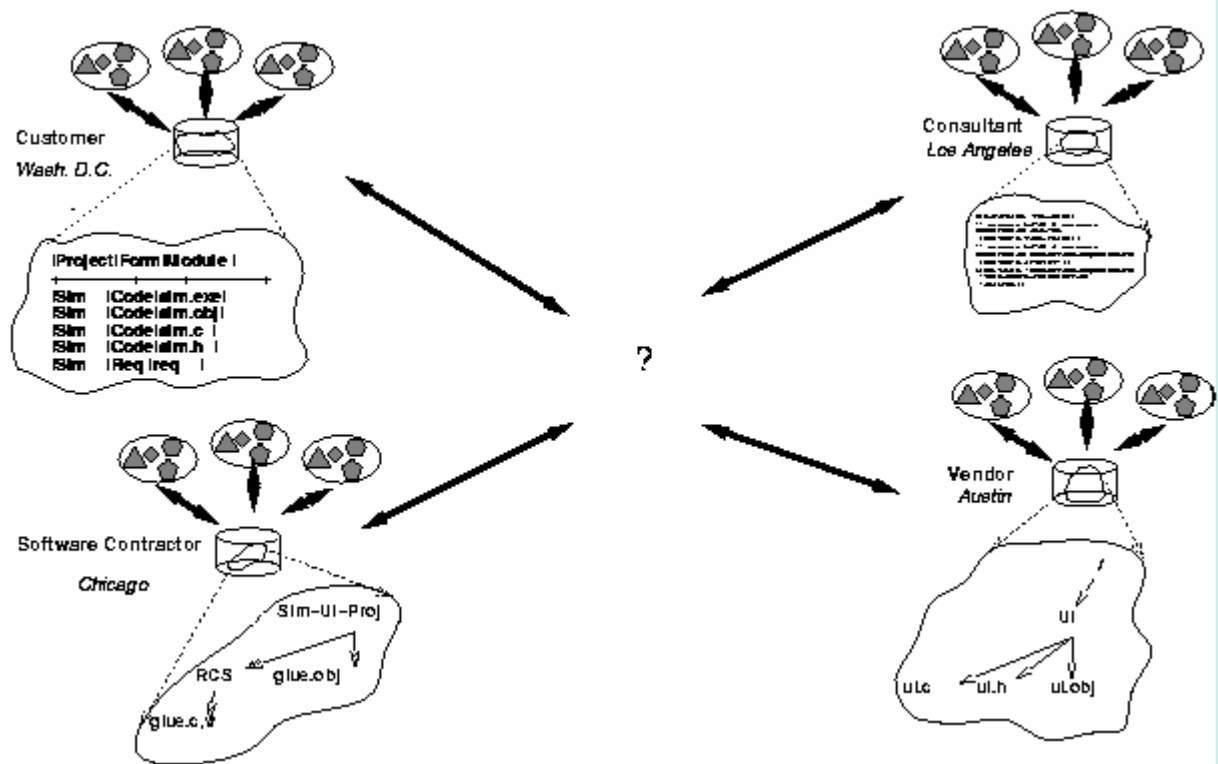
Customer
Wash. D.C.

|Project|Form|Module |

| | | |
|---|---|---|
| Sim | Code | sim.exe |
| Sim | Code | sim.obj |
| Sim | Code | sim.c |
| Sim | Code | sim.h |
| Sim | Req | req |

Consultant
Los Angeles

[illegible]

?

Software Contractor
Chicago

Sim-UI-Proj
RCS
glue.obj
glue.c,v

Vendor
Austin

/
UI
ui.c
ui.h
ui.obj